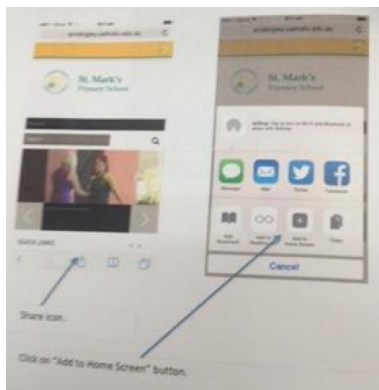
St. Mark's Primary School

SEARCH LINKS

St. Mark's Primary School

AirDrop

Message Mail Twitter Facebook

Add Bookmark Add to Home Screen Copy

Cancel

Share icon.

Click on "Add to Home Screen" button.